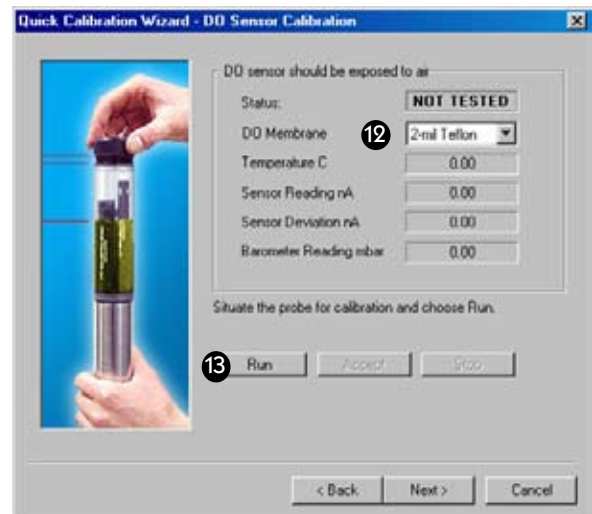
Quick Calibration Wizard - DO Sensor Calibration

DO sensor should be exposed to air

| | |
|---|---|
| Status: | NOT TESTED |
| DO Membrane | 2-mil Teflon |
| Temperature C | 0.00 |
| Sensor Reading nA | 0.00 |
| Sensor Deviation nA | 0.00 |
| Barometer Reading mbar | 0.00 |

12

Situate the probe for calibration and choose Run.

13 Run Accept Stop

< Back Next > Cancel